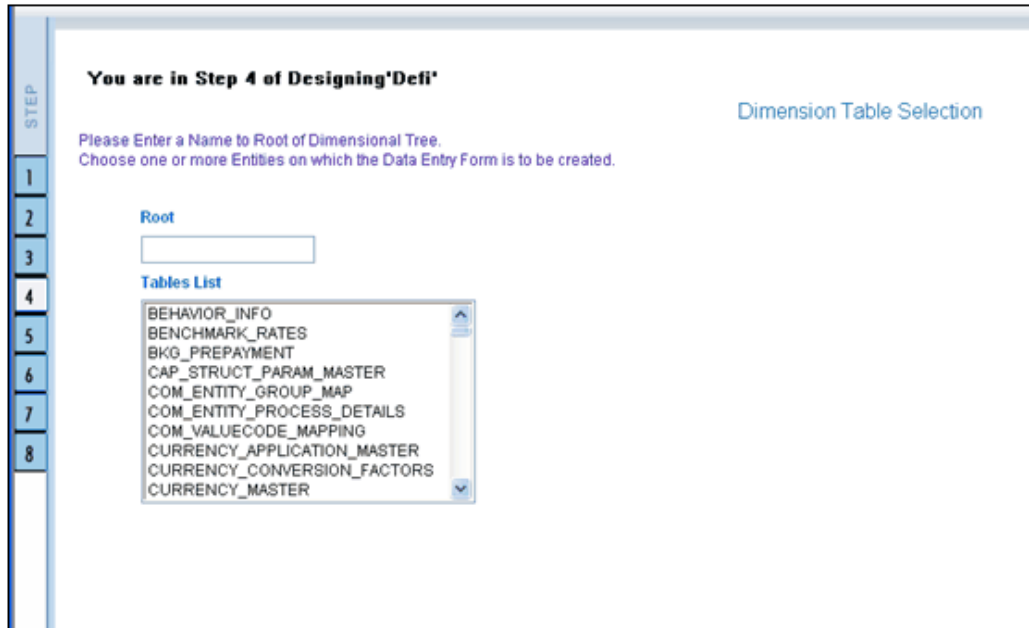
STEP

1
2
3
4
5
6
7
8

You are in Step 4 of Designing'Defi'

Dimension Table Selection

Please Enter a Name to Root of Dimensional Tree.
Choose one or more Entities on which the Data Entry Form is to be created.

Root

Tables List

BEHAVIOR_INFO
BENCHMARK_RATES
BKG_PREPAYMENT
CAP_STRUCT_PARAM_MASTER
COM_ENTITY_GROUP_MAP
COM_ENTITY_PROCESS_DETAILS
COM_VALUECODE_MAPPING
CURRENCY_APPLICATION_MASTER
CURRENCY_CONVERSION_FACTORS
CURRENCY_MASTER